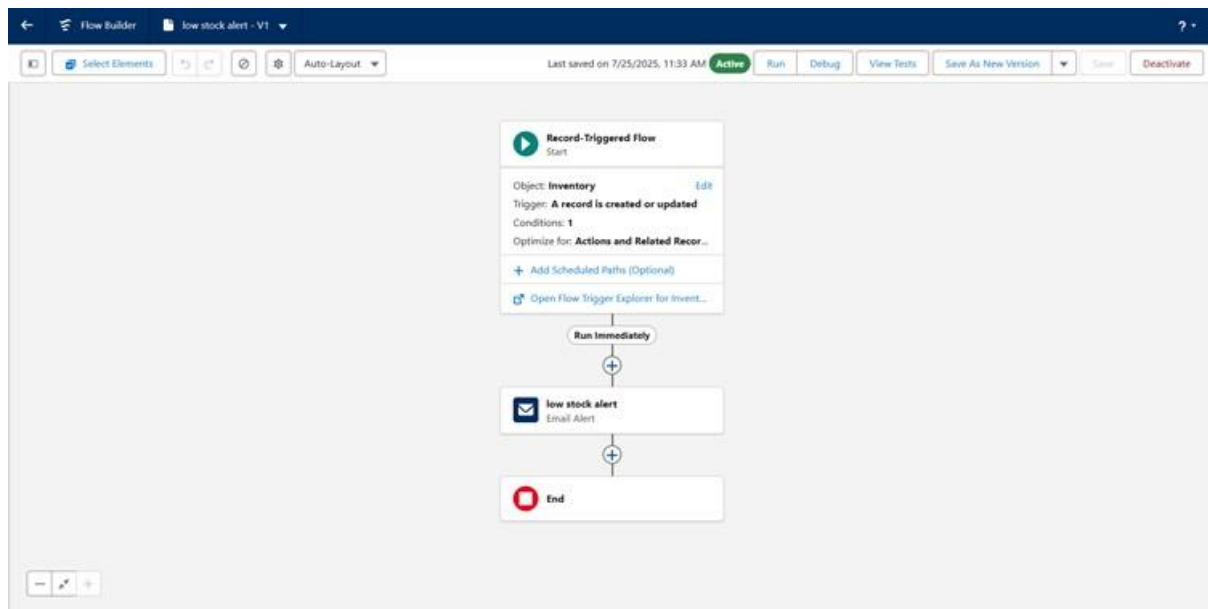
Flow Builder

low stock alert - V1

?

Select Elements

Auto-Layout

Last saved on 7/25/2025, 11:33 AM Active

Run

Debug

View Tests

Save As New Version

Save

Deactivate

Record-Triggered Flow
Start

Object: Inventory Edit
Trigger: A record is created or updated
Conditions: 1
Optimize for: Actions and Related Recor...

Add Scheduled Paths (Optional)

Open Flow Trigger Explorer for Invent...

Run Immediately

low stock alert
Email Alert

End